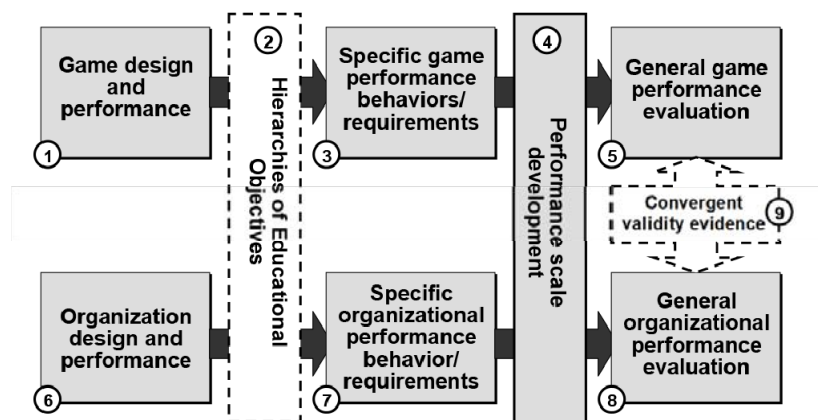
Game design and performance

1

2

Hierarchies of Educational Objectives

Specific game performance behaviors/ requirements

3

4

Performance scale development

General game performance evaluation

5

Convergent validity evidence

9

Organization design and performance

6

Specific organizational performance behavior/ requirements

7

General organizational performance evaluation

8